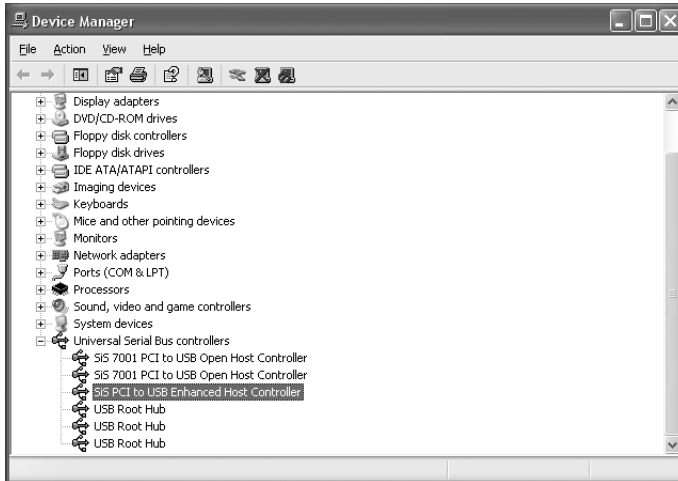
Device Manager

File Action View Help

Display adapters
DVD/CD-ROM drives
Floppy disk controllers
Floppy disk drives
IDE ATA/ATAPI controllers
Imaging devices
Keyboards
Mice and other pointing devices
Monitors
Network adapters
Ports (COM & LPT)
Processors
Sound, video and game controllers
System devices
Universal Serial Bus controllers
SiS 7001 PCI to USB Open Host Controller
SiS 7001 PCI to USB Open Host Controller
SiS PCI to USB Enhanced Host Controller
USB Root Hub
USB Root Hub
USB Root Hub